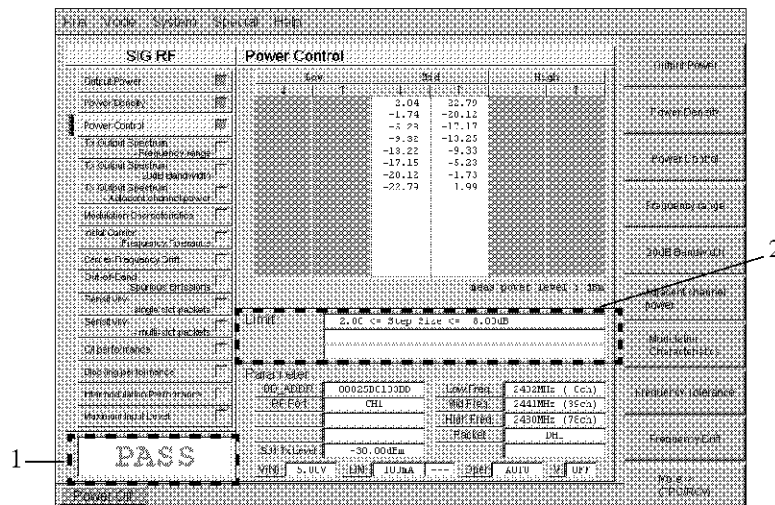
File Mode System Special Help

SIG RF

Output Power
Power Density
Power Control
TX Output Spectrum Frequency range
TX Output Spectrum 20dB bandwidth
TX Output Spectrum Adjacent channel power
Modulation Characteristics
Initial Carrier Frequency Tolerance
Carrier Frequency Drift
Out-of-Band Spurious Emissions
Sensitivity single slot packets
Sensitivity multi-slot packets
C/I performance
Blocking performance
Intermodulation Performance
Maximum Input Level

PASS

Power Off

Power Control

| Low | | Mid | | High | |
|---|---|---|---|---|---|
| ↓ | ↑ | ↓ | ↑ | ↓ | ↑ |
| | | 2.04 | 22.79 | | |
| | | -1.74 | -20.12 | | |
| | | -5.23 | -17.17 | | |
| | | -9.33 | -13.25 | | |
| | | -13.22 | -9.33 | | |
| | | -17.15 | -5.23 | | |
| | | -20.12 | -1.73 | | |
| | | -22.73 | 1.99 | | |

Mean power level : 15%

Limit: 2.0C <= Step size <= 8.0dB

Parameter

BD_ADDR 00025DC130DD
RF Port CH1
SG Tx Level -30.00dBm
Low Freq. 2402MHz ( 0ch)
Mid Freq. 2441MHz (39ch)
High Freq. 2480MHz (78ch)
Packet DH_

VIN 5.0V LIN 10mA --- Oper AUTO V UP

Output Power
Power Density
Power Control
Frequency range
20dB Bandwidth
Adjacent channel power
Modulation Characteristics
Frequency tolerance
Frequency Drift
More 1/2 (PG/RCV)

1
2